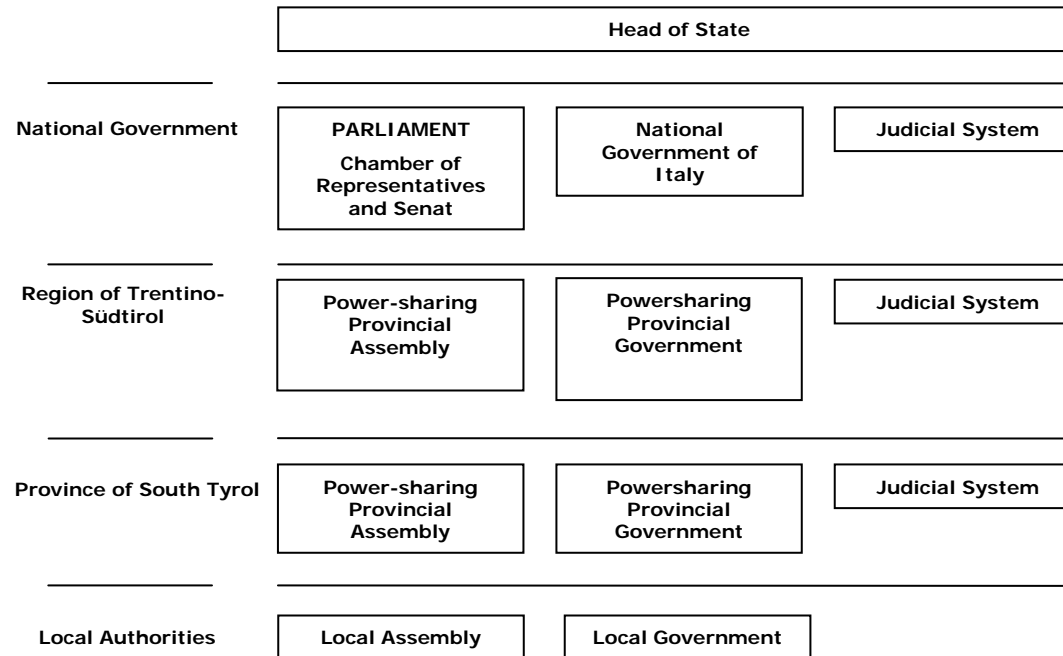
Head of State

National Government

PARLIAMENT

Chamber of Representatives and Senat

National Government of Italy

Judicial System

Region of Trentino-Südtirol

Power-sharing Provincial Assembly

Powersharing Provincial Government

Judicial System

Province of South Tyrol

Power-sharing Provincial Assembly

Powersharing Provincial Government

Judicial System

Local Authorities

Local Assembly

Local Government